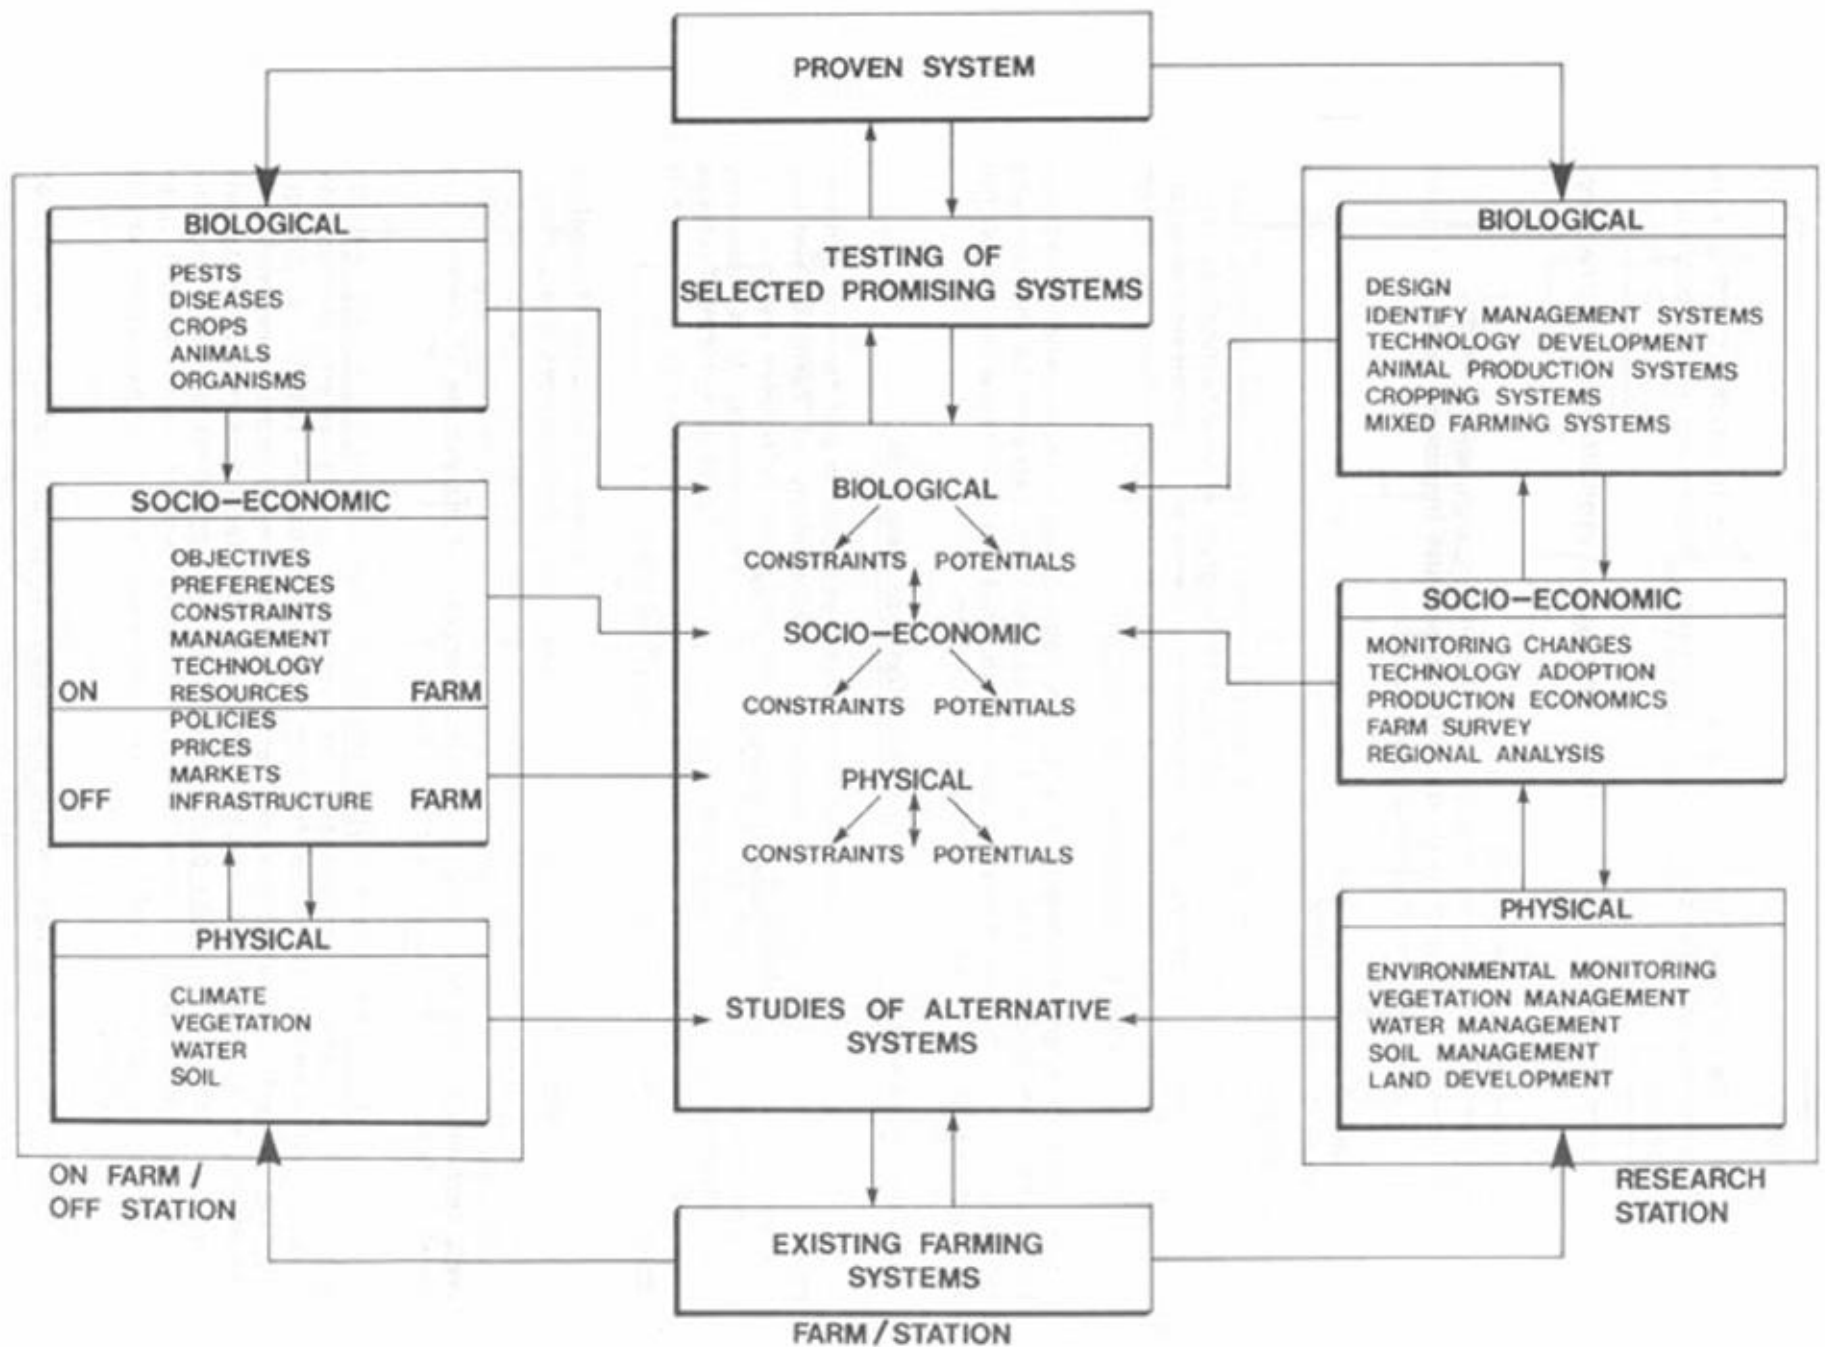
PROVEN SYSTEM

TESTING OF SELECTED PROMISING SYSTEMS

BIOLOGICAL
PESTS
DISEASES
CROPS
ANIMALS
ORGANISMS

SOCIO-ECONOMIC
ON FARM
OBJECTIVES
PREFERENCES
CONSTRAINTS
MANAGEMENT
TECHNOLOGY
RESOURCES
OFF FARM
POLICIES
PRICES
MARKETS
INFRASTRUCTURE

PHYSICAL
CLIMATE
VEGETATION
WATER
SOIL

ON FARM / OFF STATION

BIOLOGICAL
CONSTRAINTS POTENTIALS
SOCIO-ECONOMIC
CONSTRAINTS POTENTIALS
PHYSICAL
CONSTRAINTS POTENTIALS

STUDIES OF ALTERNATIVE SYSTEMS

BIOLOGICAL
DESIGN
IDENTIFY MANAGEMENT SYSTEMS
TECHNOLOGY DEVELOPMENT
ANIMAL PRODUCTION SYSTEMS
CROPPING SYSTEMS
MIXED FARMING SYSTEMS

SOCIO-ECONOMIC
MONITORING CHANGES
TECHNOLOGY ADOPTION
PRODUCTION ECONOMICS
FARM SURVEY
REGIONAL ANALYSIS

PHYSICAL
ENVIRONMENTAL MONITORING
VEGETATION MANAGEMENT
WATER MANAGEMENT
SOIL MANAGEMENT
LAND DEVELOPMENT

RESEARCH STATION

EXISTING FARMING SYSTEMS

FARM / STATION